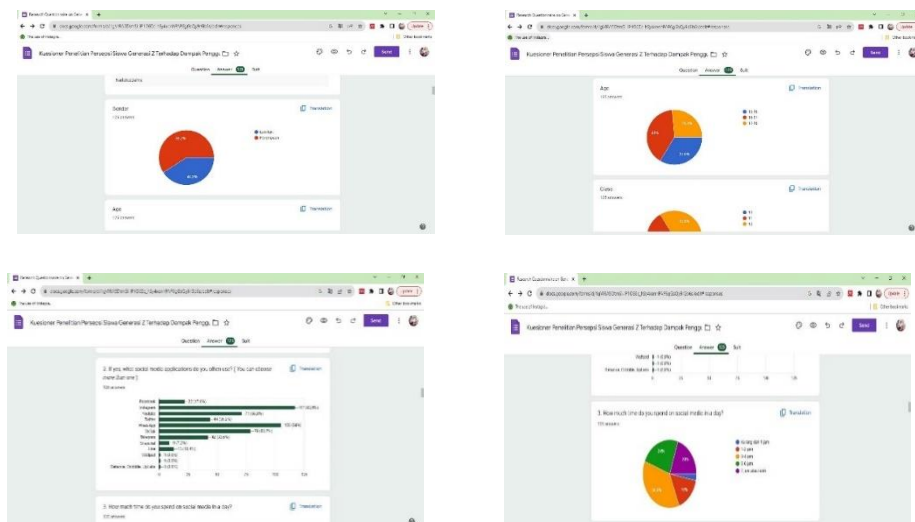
Kuesioner Penelitian Persepsi Siswa Generasi Z Terhadap Dampak Pengg...

Send

Question Answer Edit

Gender

Translation

Age

Translation

Kuesioner Penelitian Persepsi Siswa Generasi Z Terhadap Dampak Pengg...

Send

Question Answer Edit

Age

Translation

Class

Translation

Kuesioner Penelitian Persepsi Siswa Generasi Z Terhadap Dampak Pengg...

Send

Question Answer Edit

2. If yes, what social media applications do you often use? (You can choose more than one)

Translation

Facebook
Instagram
Twitter
WhatsApp
TikTok
Telegram
Line

3. How much time do you spend on social media in a day?

Translation

Kuesioner Penelitian Persepsi Siswa Generasi Z Terhadap Dampak Pengg...

Send

Question Answer Edit

3. How much time do you spend on social media in a day?

Translation